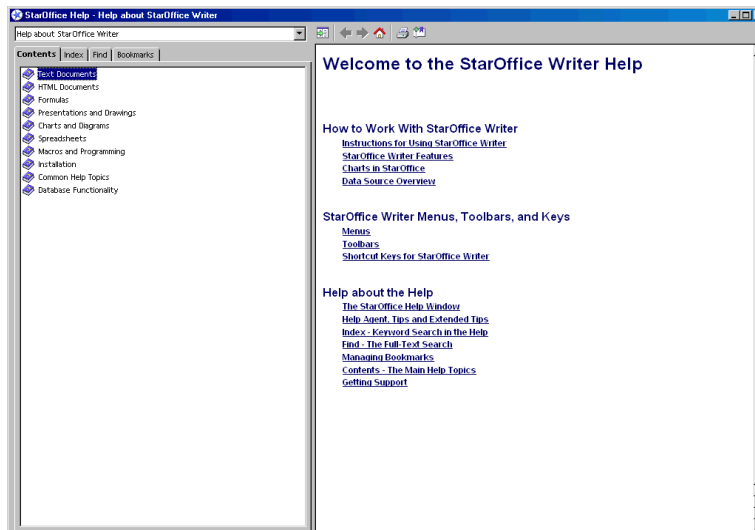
StarOffice Help - Help about StarOffice Writer

Help about StarOffice Writer

Contents | Index | Find | Bookmarks

Text Documents
HTML Documents
Formulas
Presentations and Drawings
Charts and Diagrams
Spreadsheets
Macros and Programming
Installation
Common Help Topics
Database Functionality

Welcome to the StarOffice Writer Help

How to Work With StarOffice Writer
Instructions for Using StarOffice Writer
StarOffice Writer Features
Charts in StarOffice
Data Source Overview

StarOffice Writer Menus, Toolbars, and Keys
Menus
Toolbars
Shortcut Keys for StarOffice Writer

Help about the Help
The StarOffice Help Window
Help Agent, Tips and Extended Tips
Index - Keyword Search in the Help
Find - The Full-Text Search
Managing Bookmarks
Contents - The Main Help Topics
Getting Support